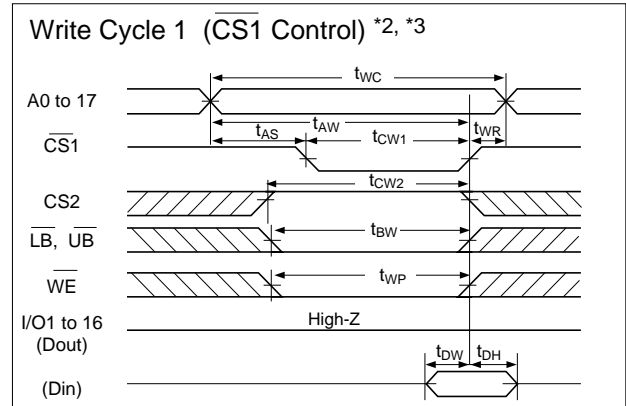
Write Cycle 1 ($\overline{CS1}$ Control) *2, *3

$t_{WC}$

A0 to 17

$t_{AW}$

$t_{AS}$

$t_{CW1}$

$t_{WR}$

$\overline{CS1}$

$t_{CW2}$

CS2

$\overline{LB}$, $\overline{UB}$

$t_{BW}$

$\overline{WE}$

$t_{WP}$

I/O1 to 16

(Dout)

High-Z

$t_{DW}$

$t_{DH}$

(Din)